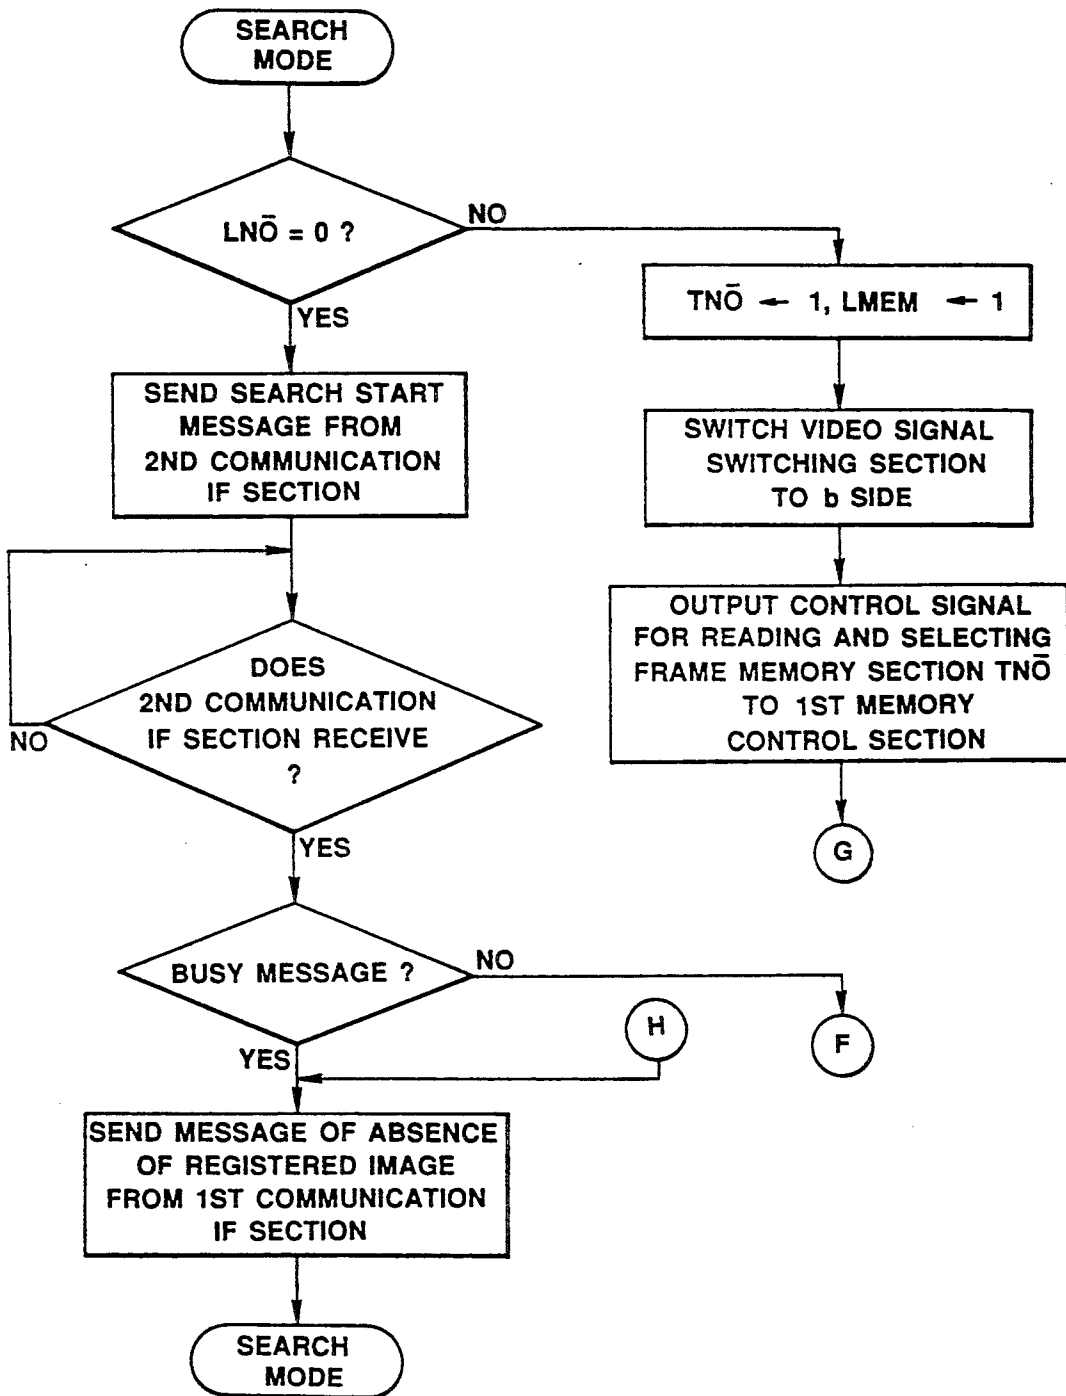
SEARCH MODE

$LN\bar{O} = 0$ ?

NO

YES

$TN\bar{O} \leftarrow 1$, $LMEM \leftarrow 1$

SEND SEARCH START MESSAGE FROM 2ND COMMUNICATION IF SECTION

SWITCH VIDEO SIGNAL SWITCHING SECTION TO b SIDE

OUTPUT CONTROL SIGNAL FOR READING AND SELECTING FRAME MEMORY SECTION $TN\bar{O}$ TO 1ST MEMORY CONTROL SECTION

DOES 2ND COMMUNICATION IF SECTION RECEIVE ?

NO

G

YES

BUSY MESSAGE ?

NO

H

F

YES

SEND MESSAGE OF ABSENCE OF REGISTERED IMAGE FROM 1ST COMMUNICATION IF SECTION

SEARCH MODE